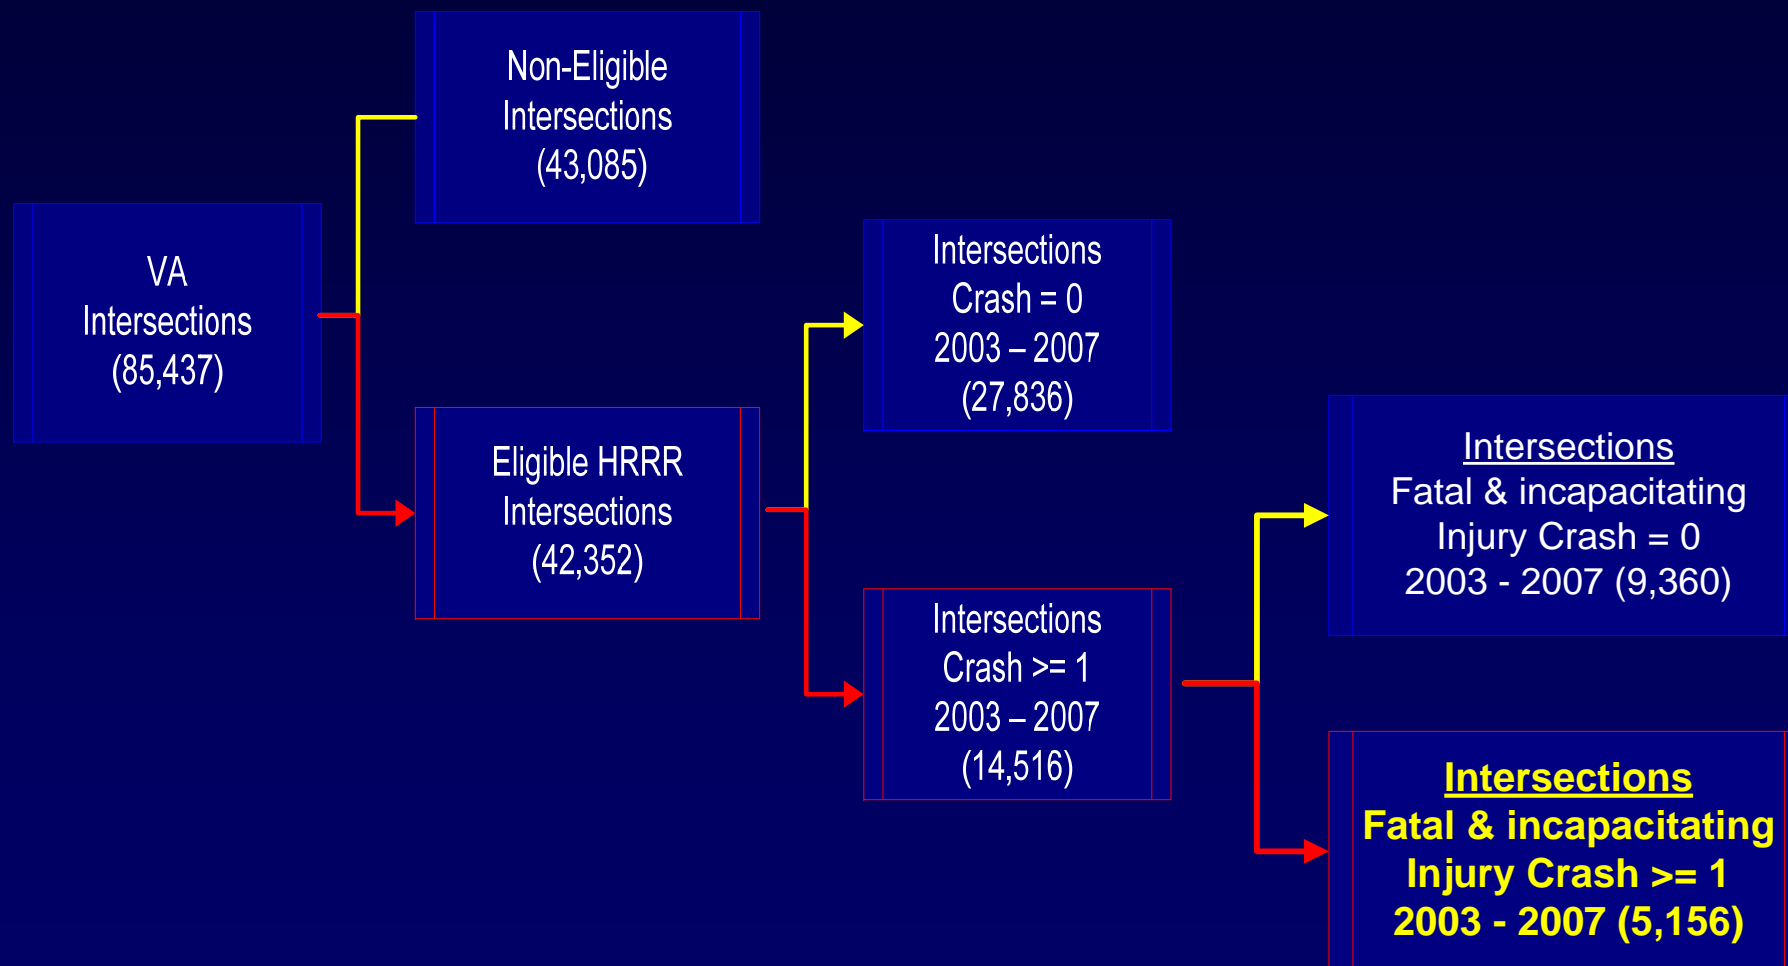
VA Intersections (85,437)

Non-Eligible Intersections (43,085)

Eligible HRRR Intersections (42,352)

Intersections Crash = 0 2003 – 2007 (27,836)

Intersections Crash >= 1 2003 – 2007 (14,516)

Intersections
Fatal & incapacitating Injury Crash = 0 2003 - 2007 (9,360)

Intersections
Fatal & incapacitating Injury Crash >= 1 2003 - 2007 (5,156)